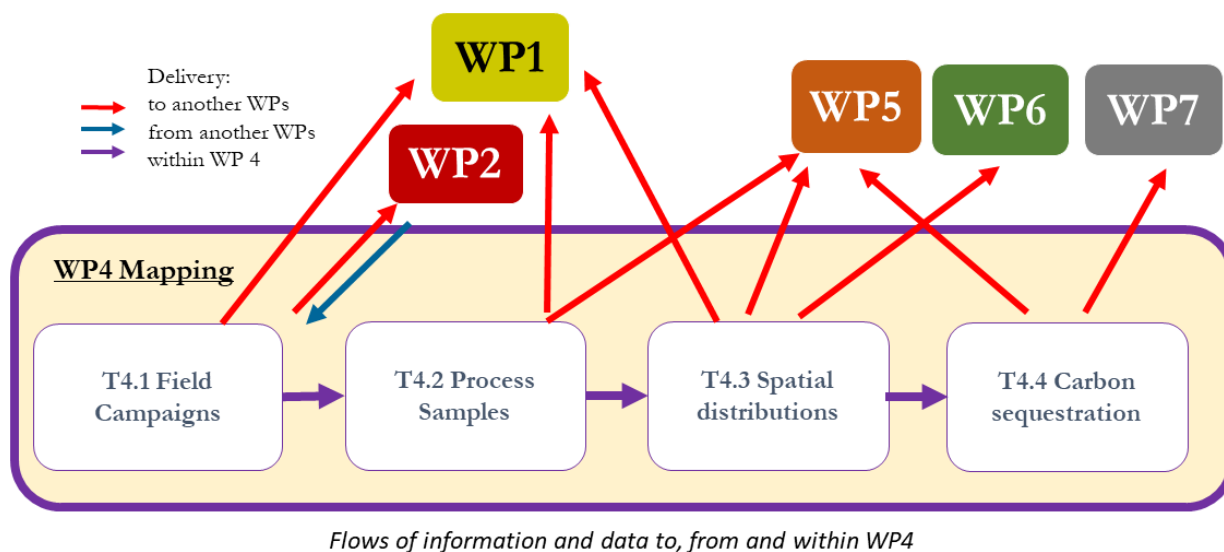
Delivery:
to another WPs
from another WPs
within WP 4

WP1

WP2

WP5

WP6

WP7

WP4 Mapping

T4.1 Field Campaigns

T4.2 Process Samples

T4.3 Spatial distributions

T4.4 Carbon sequestration

Flows of information and data to, from and within WP4